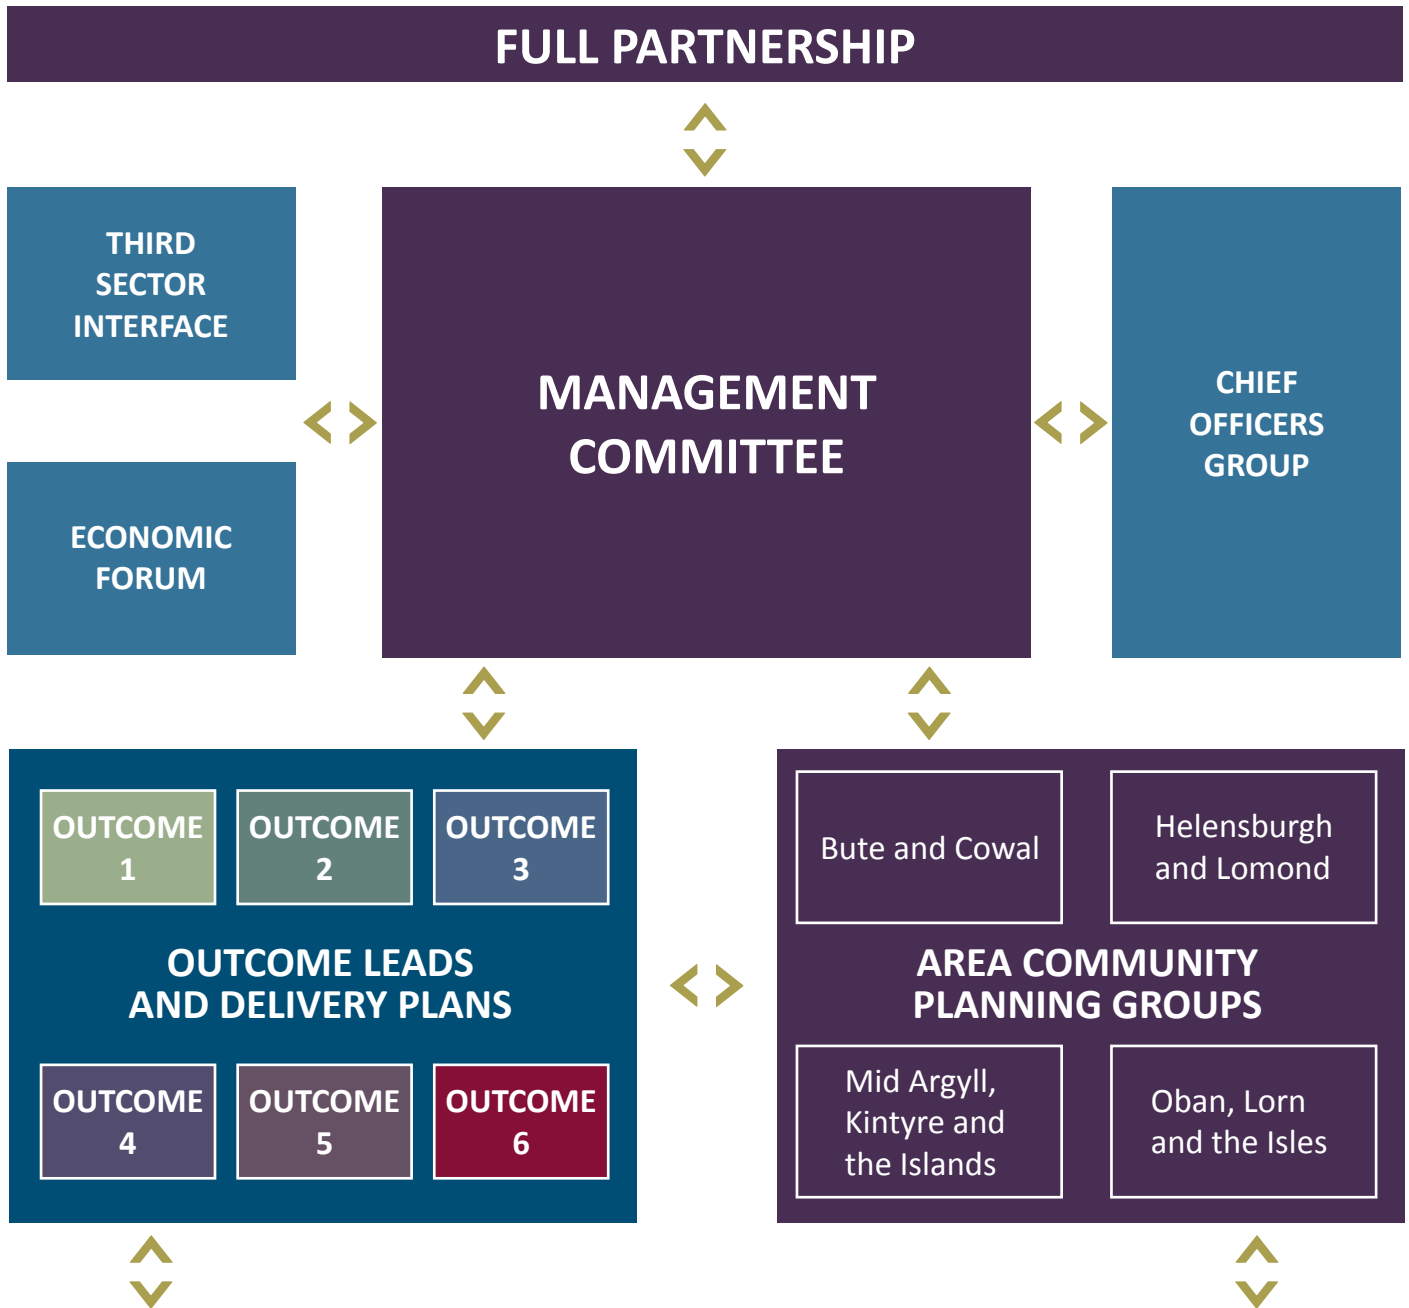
FULL PARTNERSHIP

THIRD SECTOR INTERFACE

ECONOMIC FORUM

MANAGEMENT COMMITTEE

CHIEF OFFICERS GROUP

OUTCOME 1

OUTCOME 2

OUTCOME 3

OUTCOME LEADS AND DELIVERY PLANS

OUTCOME 4

OUTCOME 5

OUTCOME 6

Bute and Cowal

Helensburgh and Lomond

AREA COMMUNITY PLANNING GROUPS

Mid Argyll, Kintyre and the Islands

Oban, Lorn and the Isles